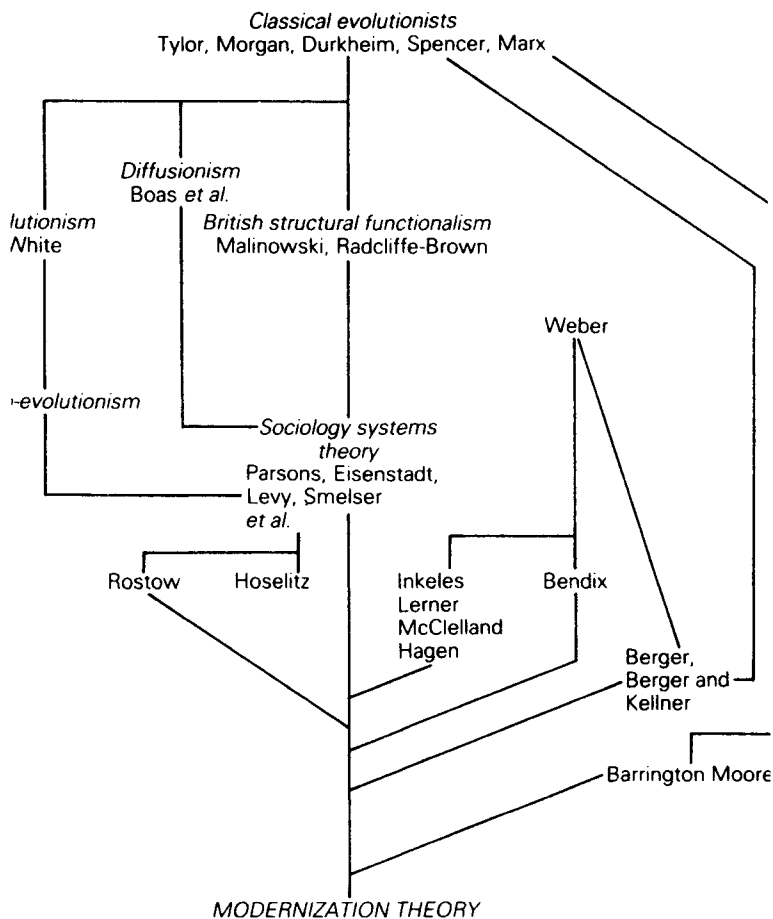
Classical evolutionists
Tylor, Morgan, Durkheim, Spencer, Marx

Diffusionism
Boas et al.

lutionism
White

British structural functionalism
Malinowski, Radcliffe-Brown

Weber

-evolutionism

Sociology systems theory
Parsons, Eisenstadt, Levy, Smelser et al.

Rostow

Hoselitz

Inkeles
Lerner
McClelland
Hagen

Bendix

Berger, Berger and Kellner

Barrington Moore

MODERNIZATION THEORY